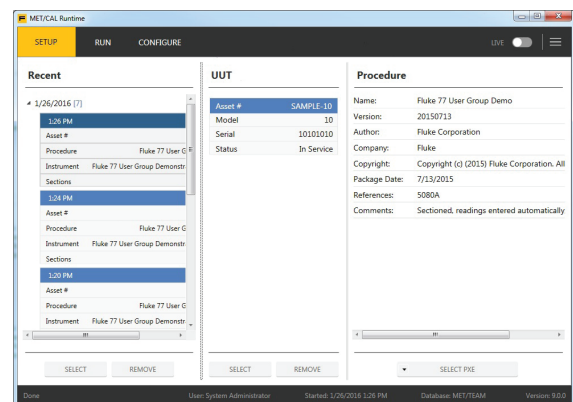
MET/CAL Runtime

SETUP RUN CONFIGURE

LIVE

Recent

1/26/2016 [7]

| 1:26 PM | |
|---|---|
| Asset # | |
| Procedure | Fluke 77 User G |
| Instrument | Fluke 77 User Group Demonstr |
| Sections | |

| 1:24 PM | |
|---|---|
| Asset # | |
| Procedure | Fluke 77 User G |
| Instrument | Fluke 77 User Group Demonstr |
| Sections | |

| 1:20 PM | |
|---|---|
| Asset # | |
| Procedure | Fluke 77 User G |
| Instrument | Fluke 77 User Group Demonstr |

SELECT REMOVE

UUT

| Asset # | SAMPLE-10 |
|---|---|
| Model | 10 |
| Serial | 10101010 |
| Status | In Service |

SELECT REMOVE

Procedure

| Name: | Fluke 77 User Group Demo |
|---|---|
| Version: | 20150713 |
| Author: | Fluke Corporation |
| Company: | Fluke |
| Copyright: | Copyright (c) (2015) Fluke Corporation. All |
| Package Date: | 7/13/2015 |
| References: | 5080A |
| Comments: | Sectioned, readings entered automatically |

SELECT PXE

Done User: System Administrator Started: 1/26/2016 1:26 PM Database: MET/TEAM Version: 9.0.0